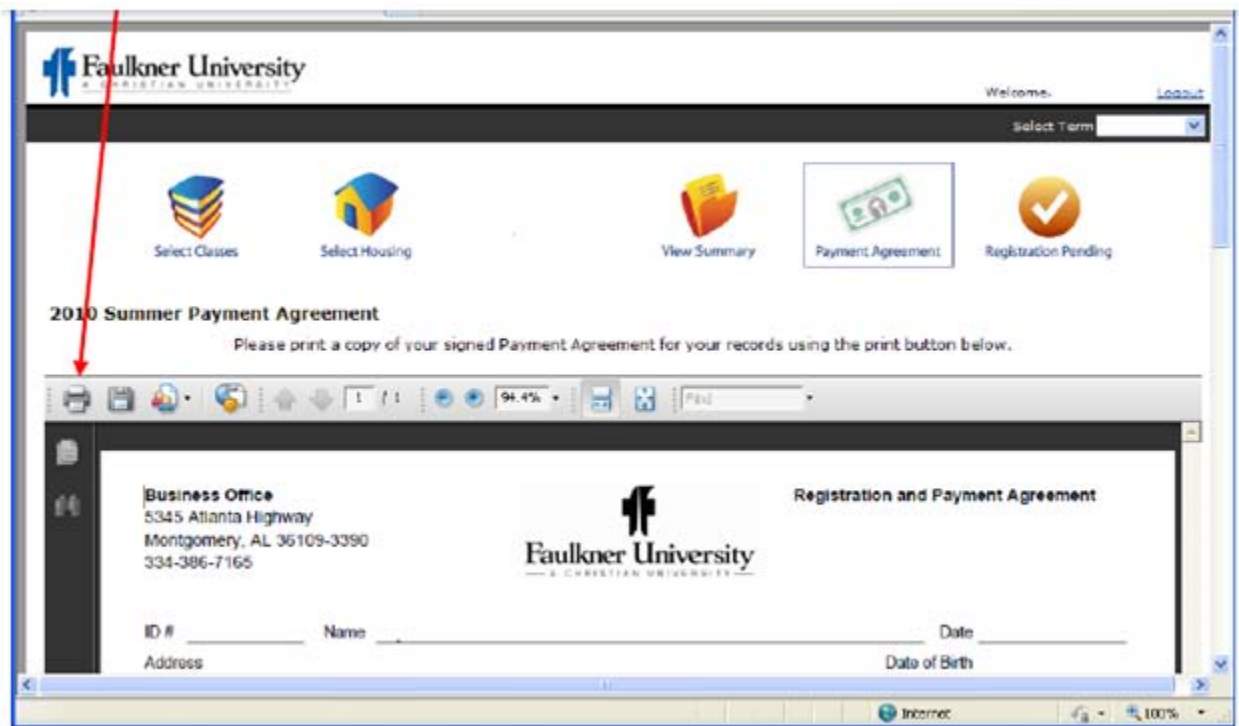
Faulkner University
A CHRISTIAN UNIVERSITY

Welcome.
Logout

Select Term

Select Classes
Select Housing
View Summary
Payment Agreement
Registration Pending

2010 Summer Payment Agreement

Please print a copy of your signed Payment Agreement for your records using the print button below.

1 / 1
94.4%
Find

Business Office
5345 Atlanta Highway
Montgomery, AL 36109-3390
334-386-7165

Faulkner University
A CHRISTIAN UNIVERSITY

Registration and Payment Agreement

ID # ___________ Name ___________________________ Date ___________
Address
Date of Birth

Internet
100%